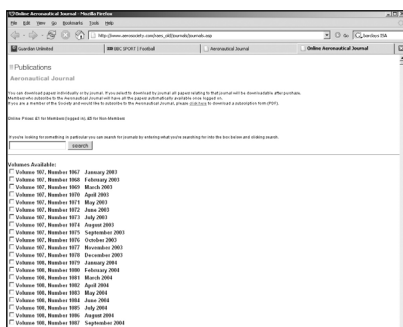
Online Aeronautical Journal - Mozilla Firefox

File Edit View Go Bookmarks Tools Help

http://www.aerosociety.com/conc_old/journals/journals.asp

Barclays ISA

Guardian Unlimited | BBC SPORT | Football | Aeronautical Journal | Online Aeronautical Journal

Publications

Aeronautical Journal

You can download papers individually or by journal. If you select to download by journal all papers relating to that journal will be downloadable after purchase. Members who subscribe to the Aeronautical Journal will have all the papers automatically available once logged on. If you are a member of the Society and would like to subscribe to the Aeronautical Journal, please click here to download a subscription form (PDF).

Online Price: £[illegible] for Members (logged in), £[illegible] for Non Members

If you're looking for something in particular you can search for journals by entering what you're searching for into the box below and clicking search.

search

Volumes Available:
Volume 107, Number 1067 January 2003
Volume 107, Number 1068 February 2003
Volume 107, Number 1069 March 2003
Volume 107, Number 1070 April 2003
Volume 107, Number 1071 May 2003
Volume 107, Number 1072 June 2003
Volume 107, Number 1073 July 2003
Volume 107, Number 1074 August 2003
Volume 107, Number 1075 September 2003
Volume 107, Number 1076 October 2003
Volume 107, Number 1077 November 2003
Volume 107, Number 1078 December 2003
Volume 108, Number 1079 January 2004
Volume 108, Number 1080 February 2004
Volume 108, Number 1081 March 2004
Volume 108, Number 1082 April 2004
Volume 108, Number 1083 May 2004
Volume 108, Number 1084 June 2004
Volume 108, Number 1085 July 2004
Volume 108, Number 1086 August 2004
Volume 108, Number 1087 September 2004